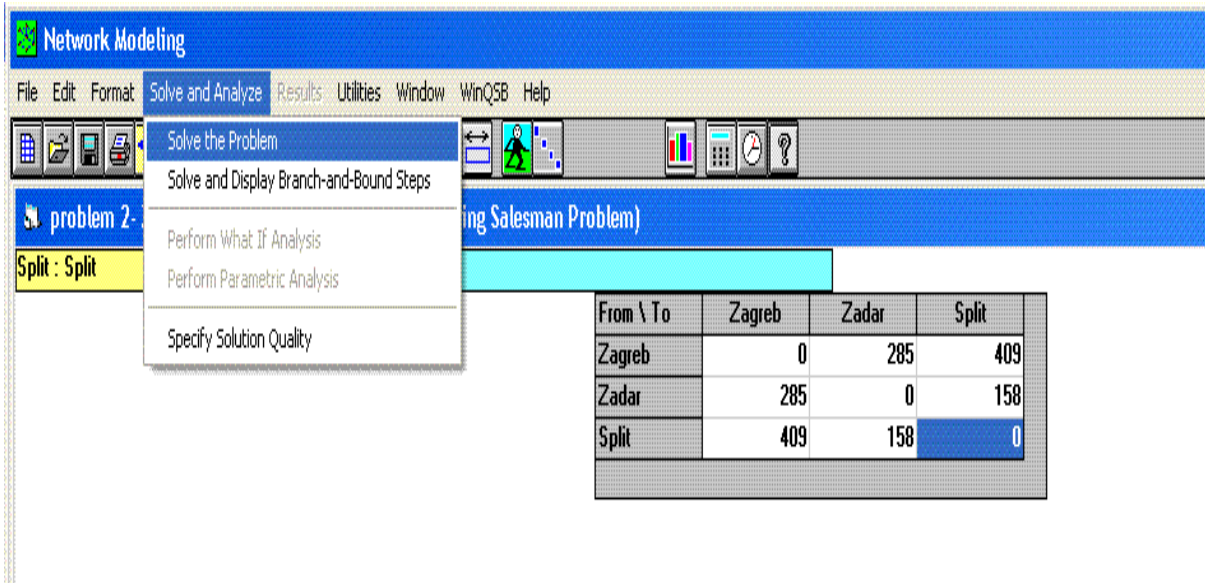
Network Modeling

File Edit Format Solve and Analyze Results Utilities Window WinQSB Help

Solve the Problem
Solve and Display Branch-and-Bound Steps
Perform What If Analysis
Perform Parametric Analysis
Specify Solution Quality

problem 2- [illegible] ing Salesman Problem)

Split : Split

| From \ To | Zagreb | Zadar | Split |
|---|---|---|---|
| Zagreb | 0 | 285 | 409 |
| Zadar | 285 | 0 | 158 |
| Split | 409 | 158 | 0 |